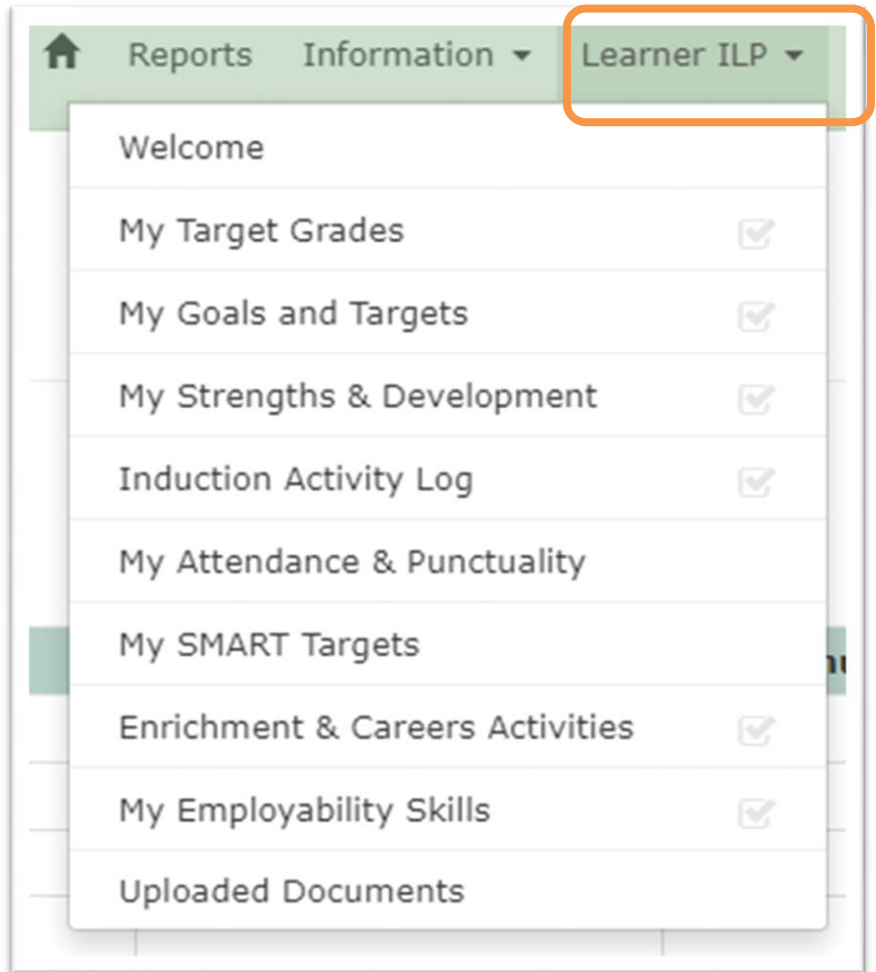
Reports Information Learner ILP

Welcome

My Target Grades

My Goals and Targets

My Strengths & Development

Induction Activity Log

My Attendance & Punctuality

My SMART Targets

Enrichment & Careers Activities

My Employability Skills

Uploaded Documents